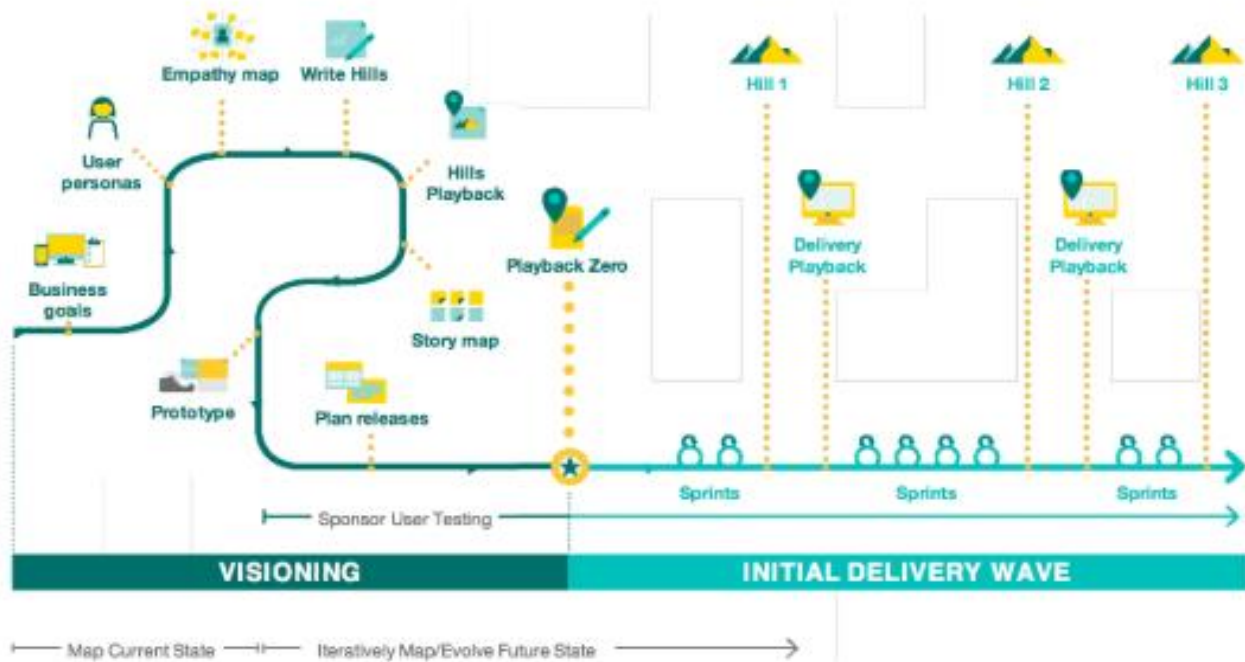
Empathy map

Write Hills

Hill 1

Hill 2

Hill 3

User personas

Hills Playback

Playback Zero

Delivery Playback

Delivery Playback

Business goals

Story map

Prototype

Plan releases

Sprints

Sprints

Sprints

Sponsor User Testing

VISIONING

INITIAL DELIVERY WAVE

Map Current State

Iteratively Map/Evolve Future State